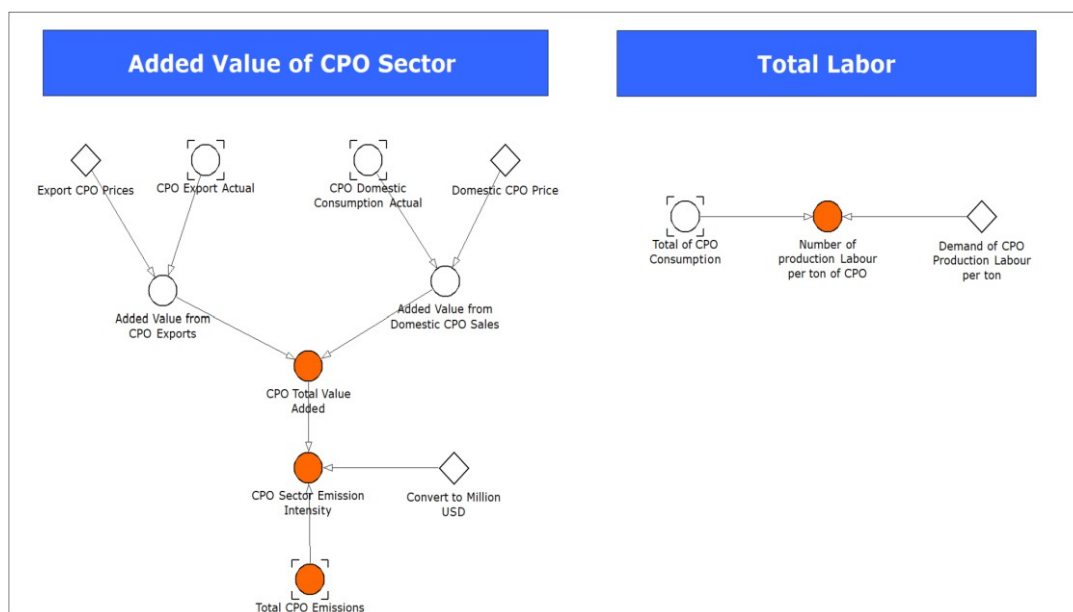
Added Value of CPO Sector

Export CPO Prices

CPO Export Actual

CPO Domestic Consumption Actual

Domestic CPO Price

Added Value from CPO Exports

Added Value from Domestic CPO Sales

CPO Total Value Added

CPO Sector Emission Intensity

Convert to Million USD

Total CPO Emissions

Total Labor

Total of CPO Consumption

Number of production Labour per ton of CPO

Demand of CPO Production Labour per ton